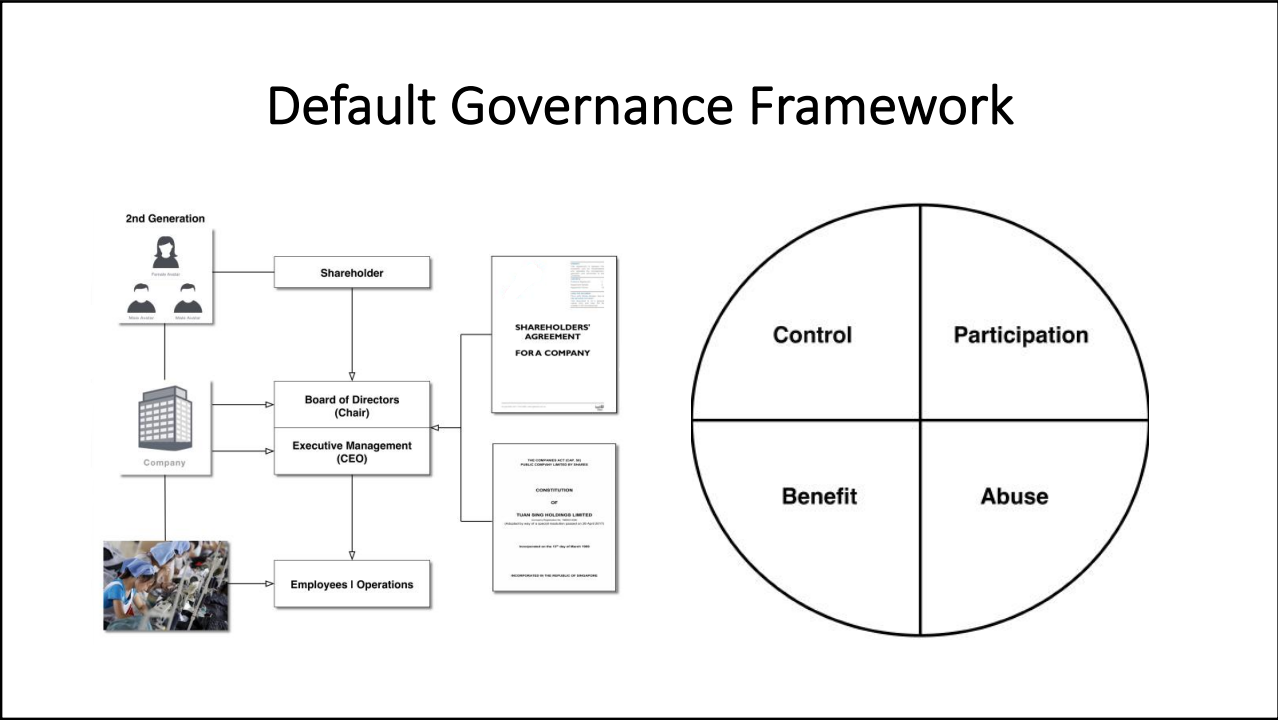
Default Governance Framework

2nd Generation

Female Avatar

Male Avatar

Male Avatar

Shareholder

Company

Board of Directors (Chair)

Executive Management (CEO)

Employees I Operations

SHAREHOLDERS' AGREEMENT

FOR A COMPANY

THE COMPANIES ACT (CAP. 50)
PUBLIC COMPANY LIMITED BY SHARES

CONSTITUTION

OF

TUAN SING HOLDINGS LIMITED

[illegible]

Incorporated on the 17th day of March 1969

INCORPORATED IN THE REPUBLIC OF SINGAPORE

Control

Participation

Benefit

Abuse